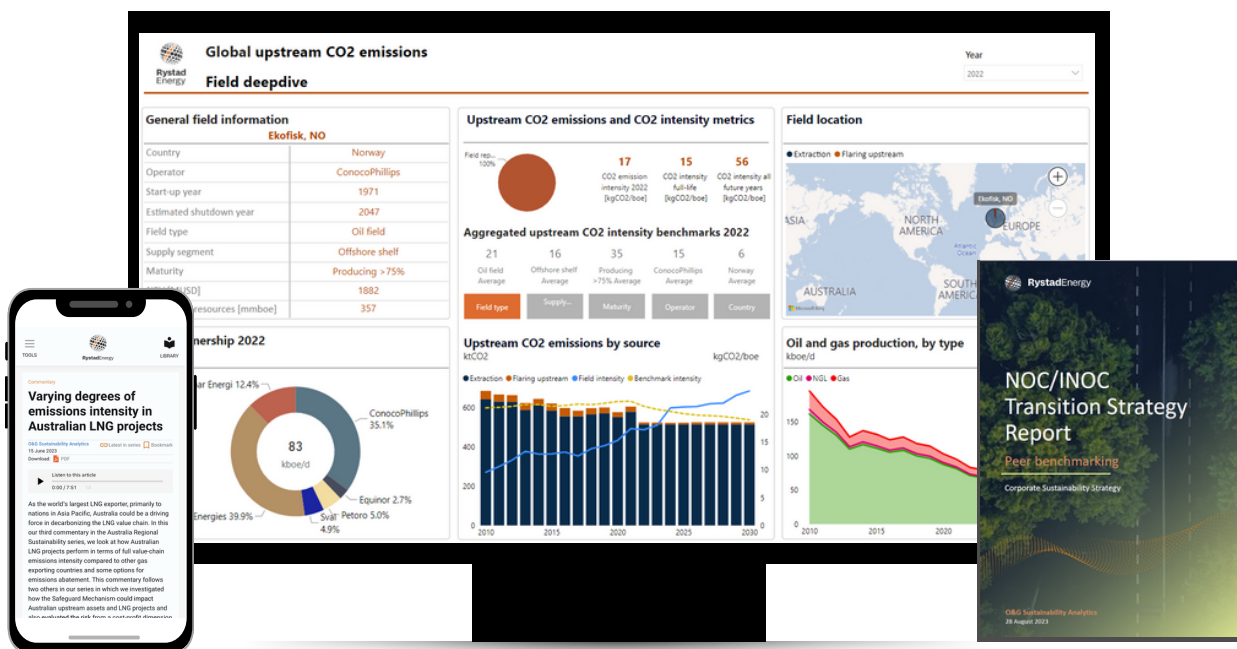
Rystad Energy

Global upstream CO2 emissions

Field deepdive

Year

2022

General field information

Ekofisk, NO

| | |
|---|---|
| Country | Norway |
| Operator | ConocoPhillips |
| Start-up year | 1971 |
| Estimated shutdown year | 2047 |
| Field type | Oil field |
| Supply segment | Offshore shelf |
| Maturity | Producing >75% |
| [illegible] USD] | 1882 |
| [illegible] resources [mmboe] | 357 |

Upstream CO2 emissions and CO2 intensity metrics

Field rep... 100%

17 CO2 emission intensity 2022 [kgCO2/boe]

15 CO2 intensity full-life [kgCO2/boe]

56 CO2 intensity all future years [kgCO2/boe]

Aggregated upstream CO2 intensity benchmarks 2022

21 Oil field Average

16 Offshore shelf Average

35 Producing >75% Average

15 ConocoPhillips Average

6 Norway Average

Field type

Supply...

Maturity

Operator

Country

Field location

Extraction Flaring upstream

Ekofisk, NO

NORTH AMERICA

EUROPE

ASIA

AUSTRALIA

SOUTH AMERICA

Atlantic Ocean

Microsoft Bing

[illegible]nership 2022

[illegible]ar Energi 12.4%

ConocoPhillips 35.1%

83 kboe/d

Equinor 2.7%

Petoro 5.0%

Svat 4.9%

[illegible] Energies 39.9%

Upstream CO2 emissions by source

ktCO2

kgCO2/boe

Extraction Flaring upstream Field intensity Benchmark intensity

600 400 200 0

20 15 10 5 0

2010 2015 2020 2025 2030

Oil and gas production, by type

kboe/d

Oil NGL Gas

150 100 50

2010 2015 2020

TOOLS

RystadEnergy

LIBRARY

Commentary

Varying degrees of emissions intensity in Australian LNG projects

O&G Sustainability Analytics

15 June 2023

Latest in series

Bookmark

Download PDF

Listen to this article

0:00 / 7:51

As the world's largest LNG exporter, primarily to nations in Asia Pacific, Australia could be a driving force in decarbonizing the LNG value chain. In this our third commentary in the Australia Regional Sustainability series, we look at how Australian LNG projects perform in terms of full value-chain emissions intensity compared to other gas exporting countries and some options for emissions abatement. This commentary follows two others in our series in which we investigated how the Safeguard Mechanism could impact Australian upstream assets and LNG projects and also evaluated the risk from a cost-profit dimension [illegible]

RystadEnergy

NOC/INOC Transition Strategy Report

Peer benchmarking

Corporate Sustainability Strategy

O&G Sustainability Analytics

28 August 2023